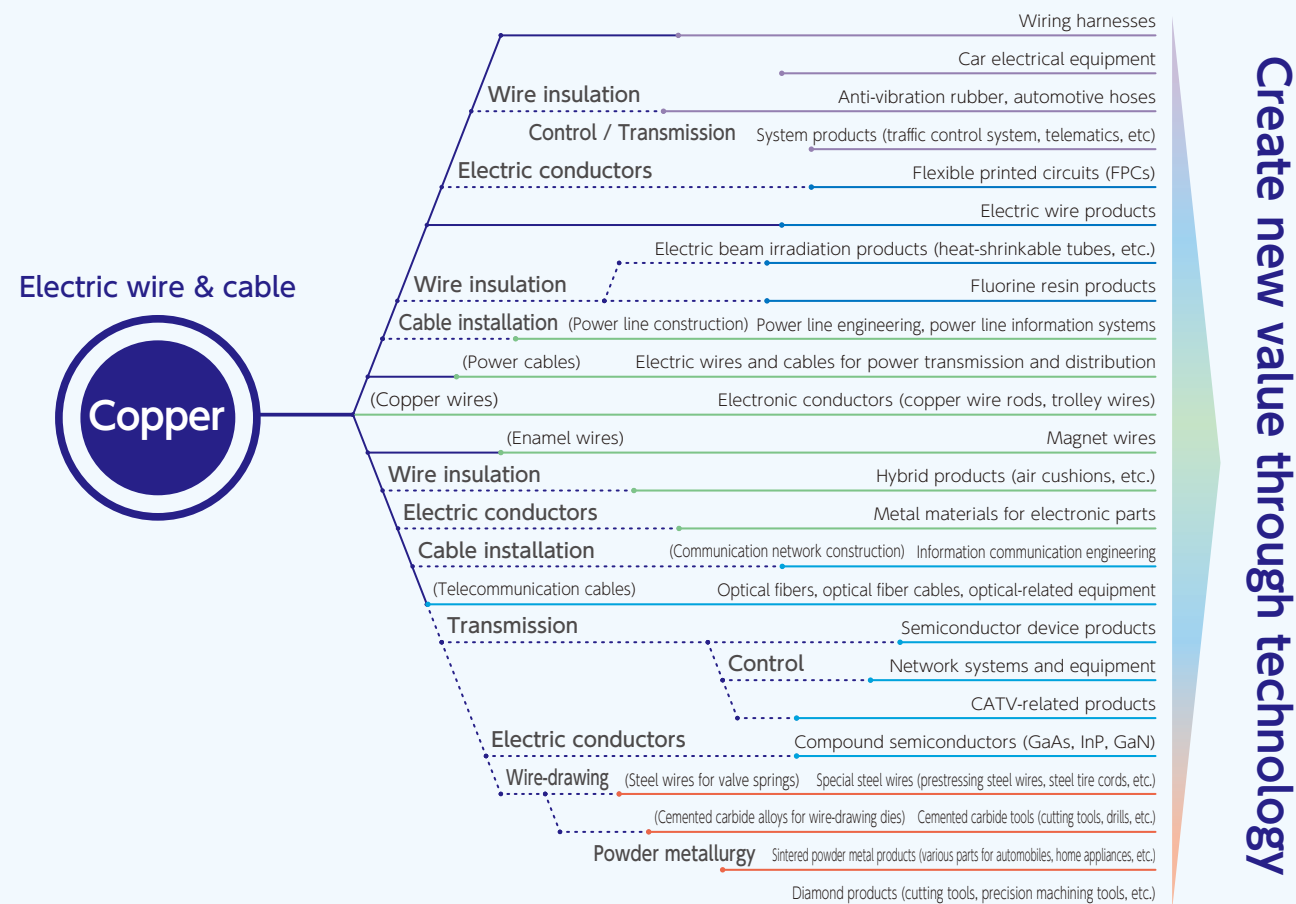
Electric wire & cable

Copper

Wiring harnesses
Car electrical equipment
Wire insulation
Anti-vibration rubber, automotive hoses
Control / Transmission
System products (traffic control system, telematics, etc)
Electric conductors
Flexible printed circuits (FPCs)
Electric wire products
Electric beam irradiation products (heat-shrinkable tubes, etc.)
Wire insulation
Fluorine resin products
Cable installation (Power line construction) Power line engineering, power line information systems
(Power cables) Electric wires and cables for power transmission and distribution
(Copper wires) Electronic conductors (copper wire rods, trolley wires)
(Enamel wires) Magnet wires
Wire insulation
Hybrid products (air cushions, etc.)
Electric conductors
Metal materials for electronic parts
Cable installation
(Communication network construction) Information communication engineering
(Telecommunication cables) Optical fibers, optical fiber cables, optical-related equipment
Transmission
Semiconductor device products
Control
Network systems and equipment
CATV-related products
Electric conductors
Compound semiconductors (GaAs, InP, GaN)
Wire-drawing (Steel wires for valve springs) Special steel wires (prestressing steel wires, steel tire cords, etc.)
(Cemented carbide alloys for wire-drawing dies) Cemented carbide tools (cutting tools, drills, etc.)
Powder metallurgy Sintered powder metal products (various parts for automobiles, home appliances, etc.)
Diamond products (cutting tools, precision machining tools, etc.)

Create new value through technology